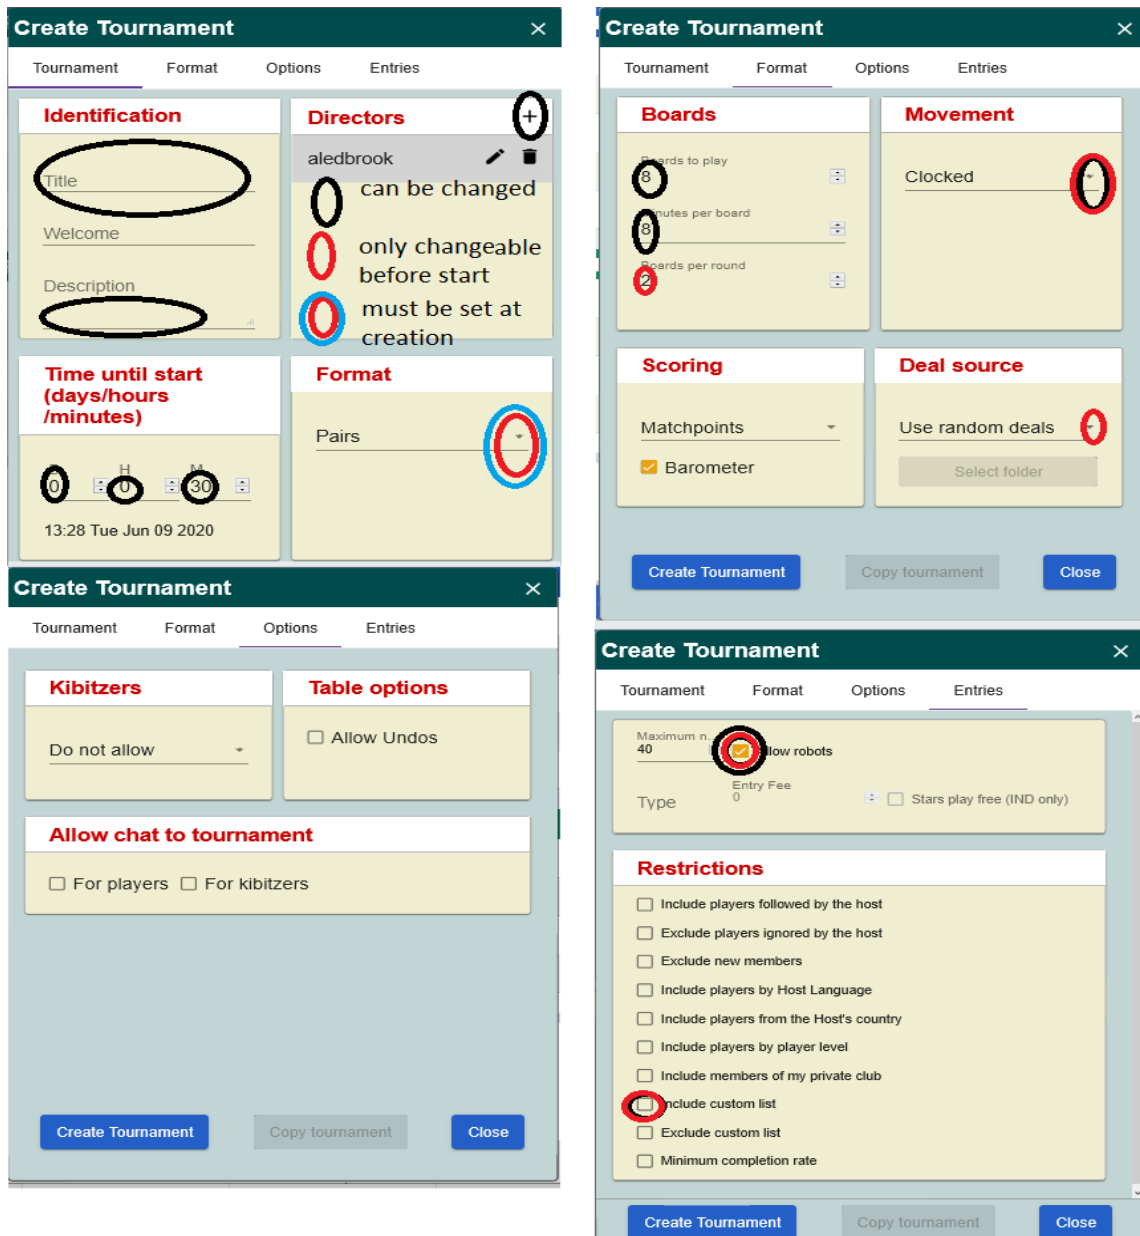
Create Tournament ×

Tournament Format Options Entries

Identification

Title

Welcome

Description

Directors

aledbrook

can be changed

only changeable before start

must be set at creation

Time until start (days/hours /minutes)

0 H 0 M 30

13:28 Tue Jun 09 2020

Format

Pairs

Create Tournament ×

Tournament Format Options Entries

Boards

Boards to play
8

Minutes per board
8

Boards per round
2

Movement

Clocked

Scoring

Matchpoints

Barometer

Deal source

Use random deals

Select folder

Create Tournament Copy tournament Close

Create Tournament ×

Tournament Format Options Entries

Kibitzers

Do not allow

Table options

Allow Undos

Allow chat to tournament

For players For kibitzers

Create Tournament Copy tournament Close

Create Tournament ×

Tournament Format Options Entries

Maximum n.
40

Allow robots

Type

Entry Fee
0

Stars play free (IND only)

Restrictions

Include players followed by the host

Exclude players ignored by the host

Exclude new members

Include players by Host Language

Include players from the Host's country

Include players by player level

Include members of my private club

Include custom list

Exclude custom list

Minimum completion rate

Create Tournament Copy tournament Close